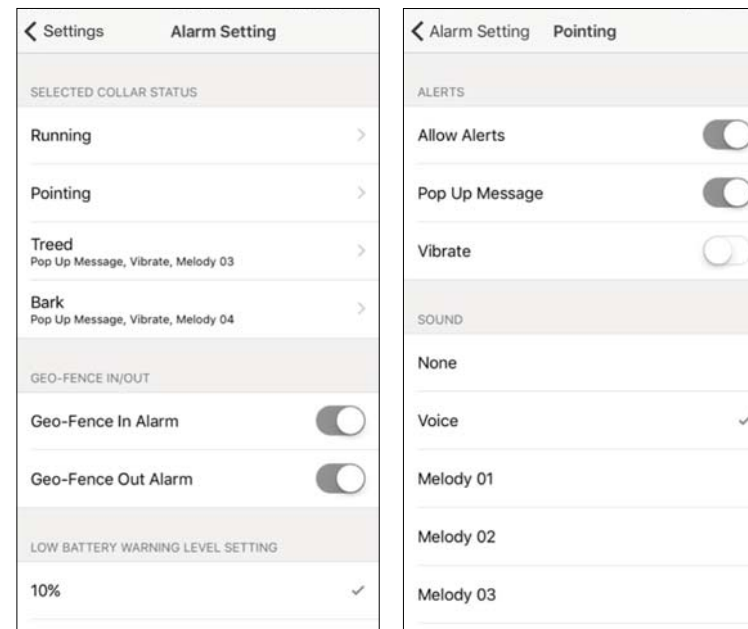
Settings Alarm Setting

SELECTED COLLAR STATUS

Running

Pointing

Treed
Pop Up Message, Vibrate, Melody 03

Bark
Pop Up Message, Vibrate, Melody 04

GEO-FENCE IN/OUT

Geo-Fence In Alarm

Geo-Fence Out Alarm

LOW BATTERY WARNING LEVEL SETTING

10%

Alarm Setting Pointing

ALERTS

Allow Alerts

Pop Up Message

Vibrate

SOUND

None

Voice

Melody 01

Melody 02

Melody 03